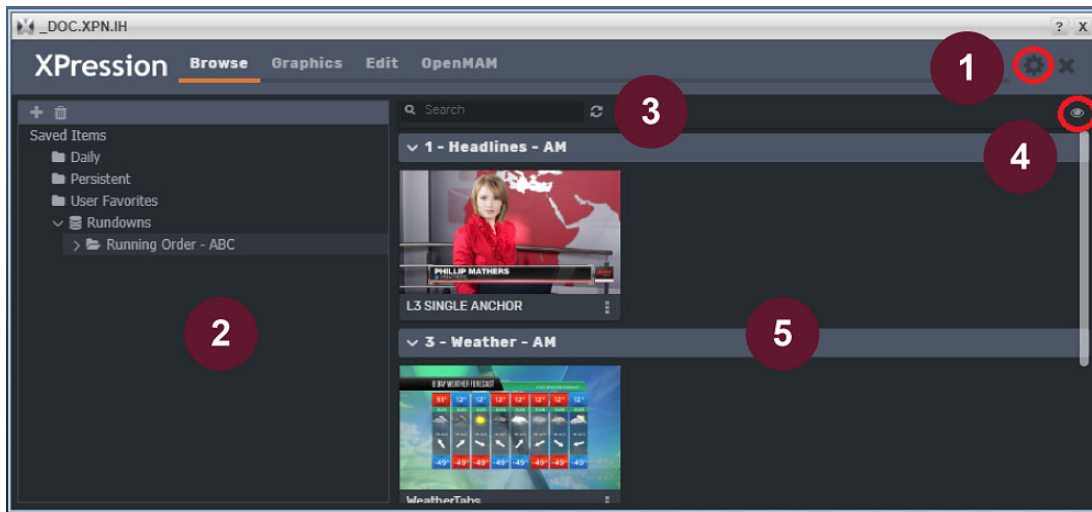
_DOC.XPN.IH

? X

XPression Browse Graphics Edit OpenMAM

1

Saved Items
Daily
Persistent
User Favorites
Rundowns
Running Order - ABC

2

Search

3

4

1 - Headlines - AM

PHILLIP MATHERS

L3 SINGLE ANCHOR

5

3 - Weather - AM

WeatherTabs